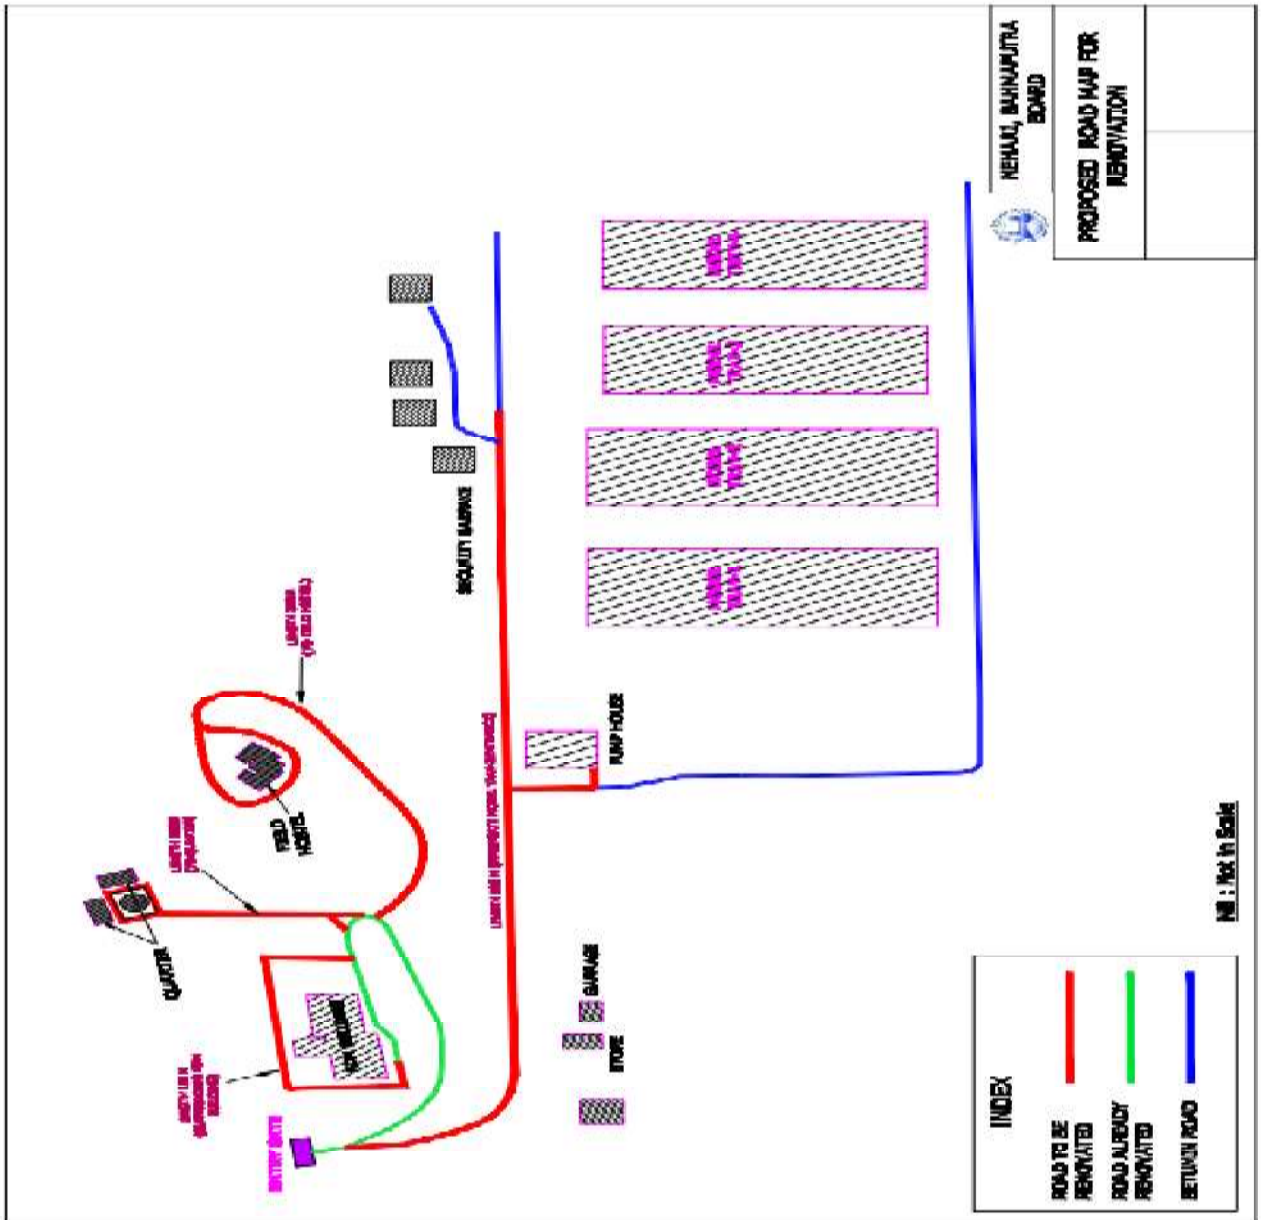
NEHARI, BRAHMAPUTRA BOARD

PROPOSED ROAD MAP FOR RENOVATION

SECURITY BARRACK

PUMP HOUSE

FIELD HOSTEL

QUARTER

GARRAGE

STORE

ENTRY GATE

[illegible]

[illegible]

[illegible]

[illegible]

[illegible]

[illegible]

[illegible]

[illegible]

NB : Not in Scale

INDEX

ROAD TO BE RENOVATED

ROAD ALREADY RENOVATED

BETUMIN ROAD